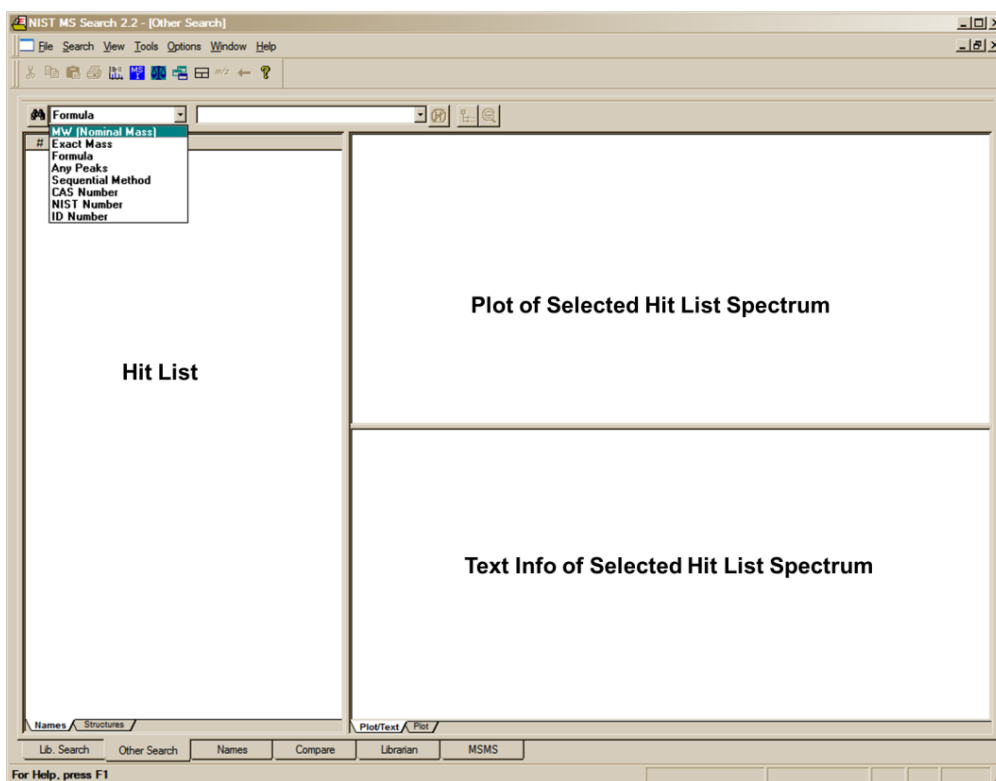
NIST MS Search 2.2 - [Other Search]

File Search View Tools Options Window Help

Formula

MW (Nominal Mass)
Exact Mass
Formula
Any Peaks
Sequential Method
CAS Number
NIST Number
ID Number

#

Hit List

Plot of Selected Hit List Spectrum

Text Info of Selected Hit List Spectrum

Names Structures

Plot/Text Plot

Lib. Search Other Search Names Compare Librarian MSMS

For Help, press F1